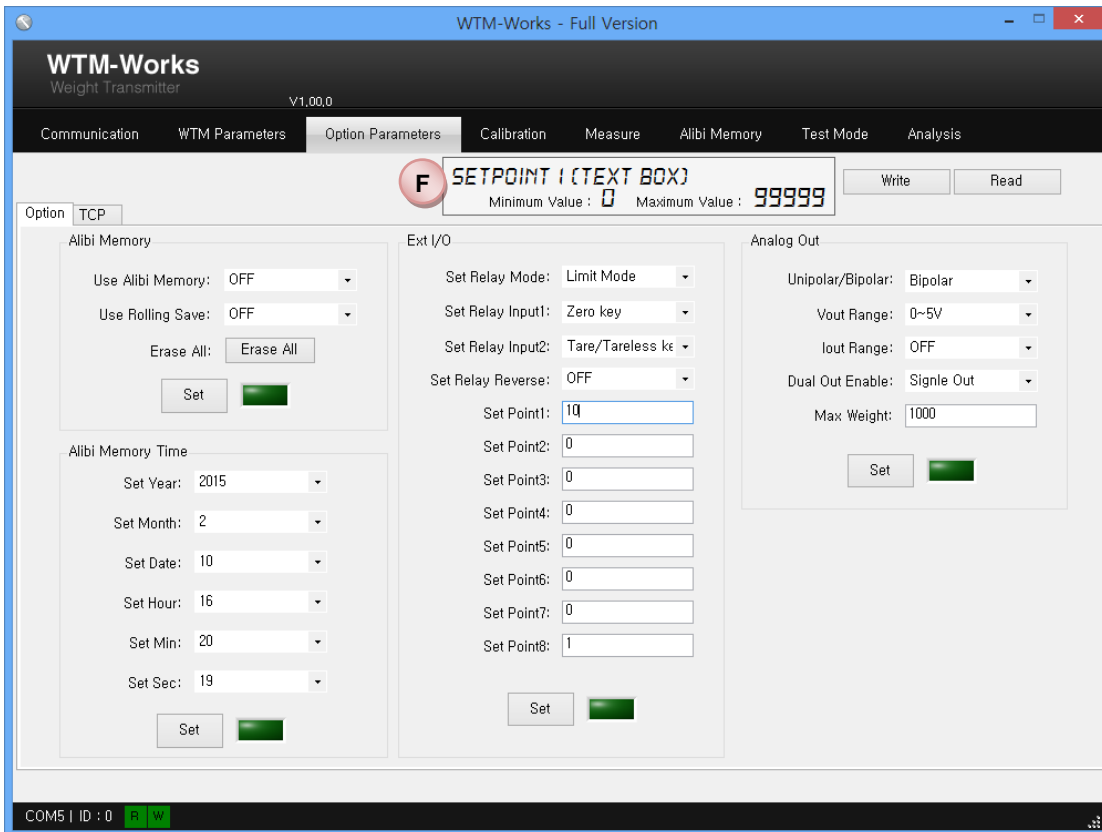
WTM-Works - Full Version

WTM-Works
Weight Transmitter
V1.00.0

Communication | WTM Parameters | Option Parameters | Calibration | Measure | Alibi Memory | Test Mode | Analysis

F
SETPOINT 1 (TEXT BOX)
Minimum Value : 0 Maximum Value : 99999

Write | Read

Option | TCP

Alibi Memory
Use Alibi Memory: OFF
Use Rolling Save: OFF
Erase All: Erase All
Set

Alibi Memory Time
Set Year: 2015
Set Month: 2
Set Date: 10
Set Hour: 16
Set Min: 20
Set Sec: 19
Set

Ext I/O
Set Relay Mode: Limit Mode
Set Relay Input1: Zero key
Set Relay Input2: Tare/Tareless ke
Set Relay Reverse: OFF
Set Point1: 10
Set Point2: 0
Set Point3: 0
Set Point4: 0
Set Point5: 0
Set Point6: 0
Set Point7: 0
Set Point8: 1
Set

Analog Out
Unipolar/Bipolar: Bipolar
Vout Range: 0~5V
Iout Range: OFF
Dual Out Enable: Signle Out
Max Weight: 1000
Set

COM5 | ID : 0 R W